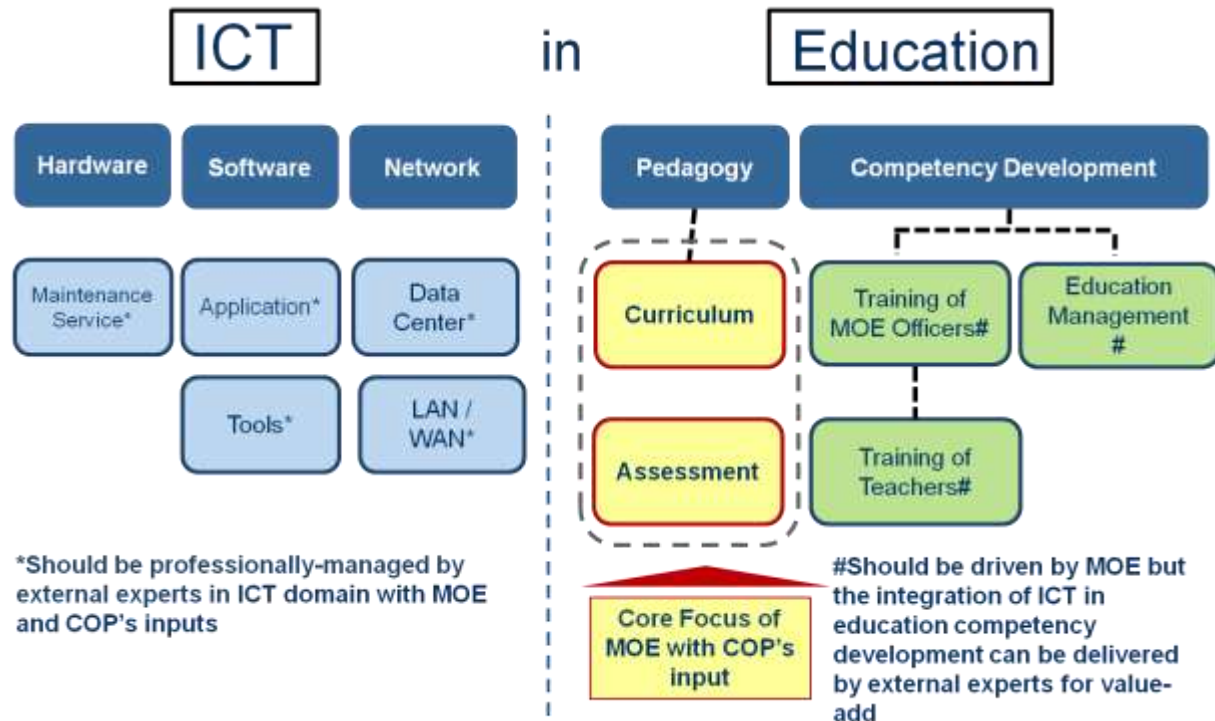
ICT in Education

Hardware

Software

Network

Maintenance Service*

Application*

Data Center*

Tools*

LAN / WAN*

*Should be professionally-managed by external experts in ICT domain with MOE and COP's inputs

Pedagogy

Competency Development

Curriculum

Assessment

Training of MOE Officers#

Education Management #

Training of Teachers#

Core Focus of MOE with COP's input

#Should be driven by MOE but the integration of ICT in education competency development can be delivered by external experts for value-add